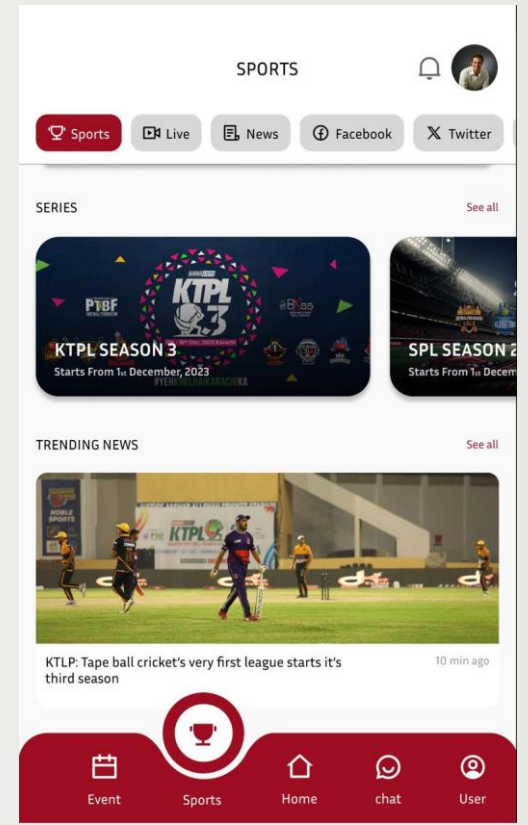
SPORTS

Sports Live News Facebook Twitter

SERIES

See all

PTBF

KTPL 3

KTPL SEASON 3

Starts From 1st December, 2023

#YENKHELHAIKARACHIKA

SPL SEASON 2

Starts From 1st Decem

TRENDING NEWS

See all

KTPL

KTLP: Tape ball cricket's very first league starts it's third season

10 min ago

Event

Sports

Home

chat

User